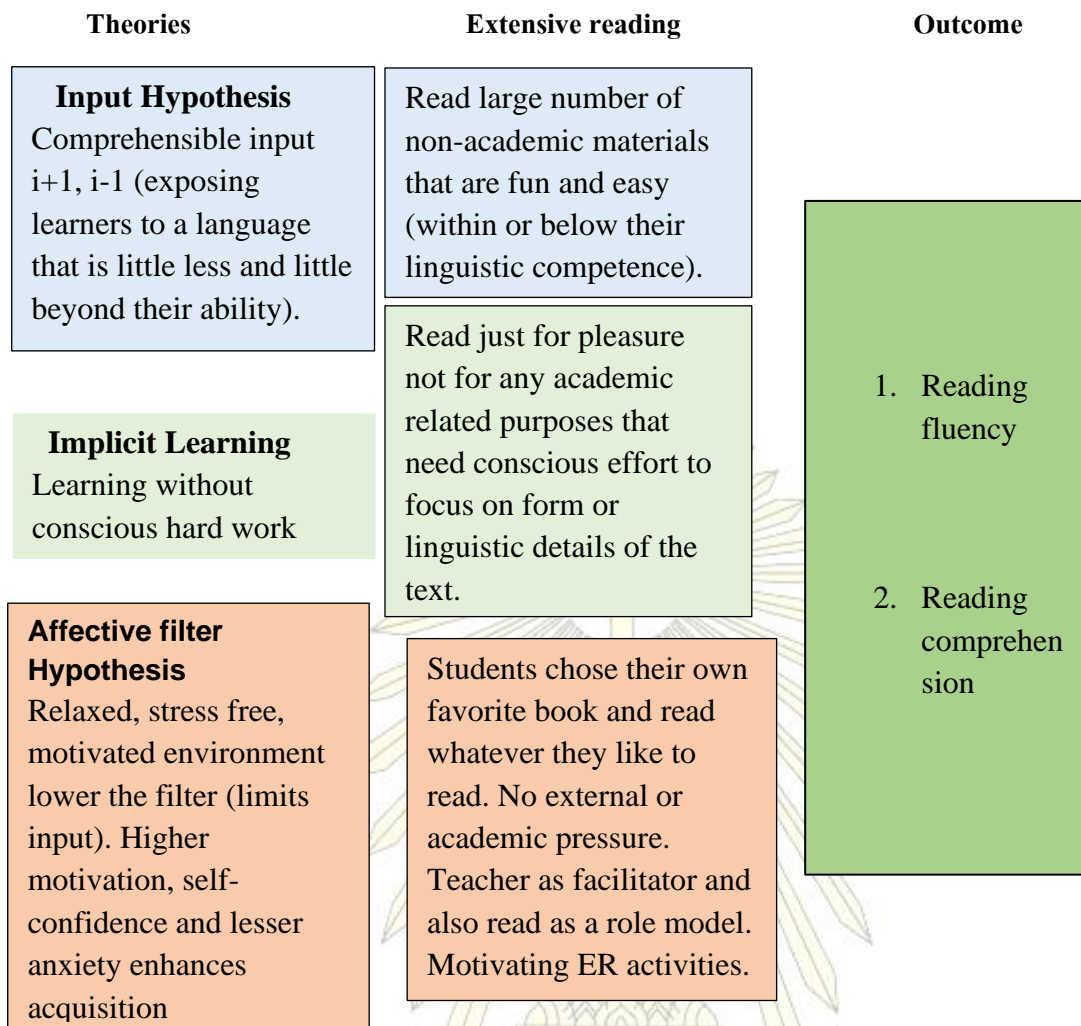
Theories

Extensive reading

Outcome

Input Hypothesis
Comprehensible input i+1, i-1 (exposing learners to a language that is little less and little beyond their ability).

Read large number of non-academic materials that are fun and easy (within or below their linguistic competence).

Read just for pleasure not for any academic related purposes that need conscious effort to focus on form or linguistic details of the text.

Implicit Learning
Learning without conscious hard work

Affective filter Hypothesis
Relaxed, stress free, motivated environment lower the filter (limits input). Higher motivation, self-confidence and lesser anxiety enhances acquisition

Students chose their own favorite book and read whatever they like to read. No external or academic pressure. Teacher as facilitator and also read as a role model. Motivating ER activities.

1. Reading fluency

2. Reading comprehen sion